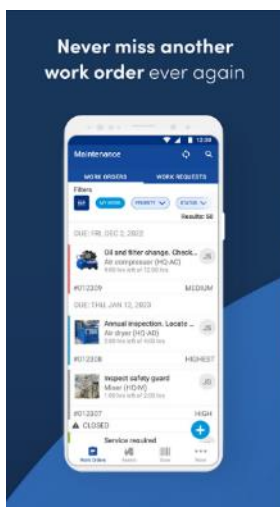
Never miss another work order ever again

12:30

Maintenance

WORK ORDERS

WORK REQUESTS

Filters

MY WORK

PRIORITY

STATUS

Results: 50

DUE: FRI, DEC 2, 2022

Oil and filter change. Check...

Air compressor (HQ-AC)

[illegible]

JS

#012309

MEDIUM

DUE: THU, JAN 12, 2023

Annual inspection. Locate...

Air dryer (HQ-AD)

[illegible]

JS

#012308

HIGHEST

Inspect safety guard

Mixer (HQ-M)

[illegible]

JD

#012307

HIGH

CLOSED

Service required

Work Orders

Assets

Scan

More